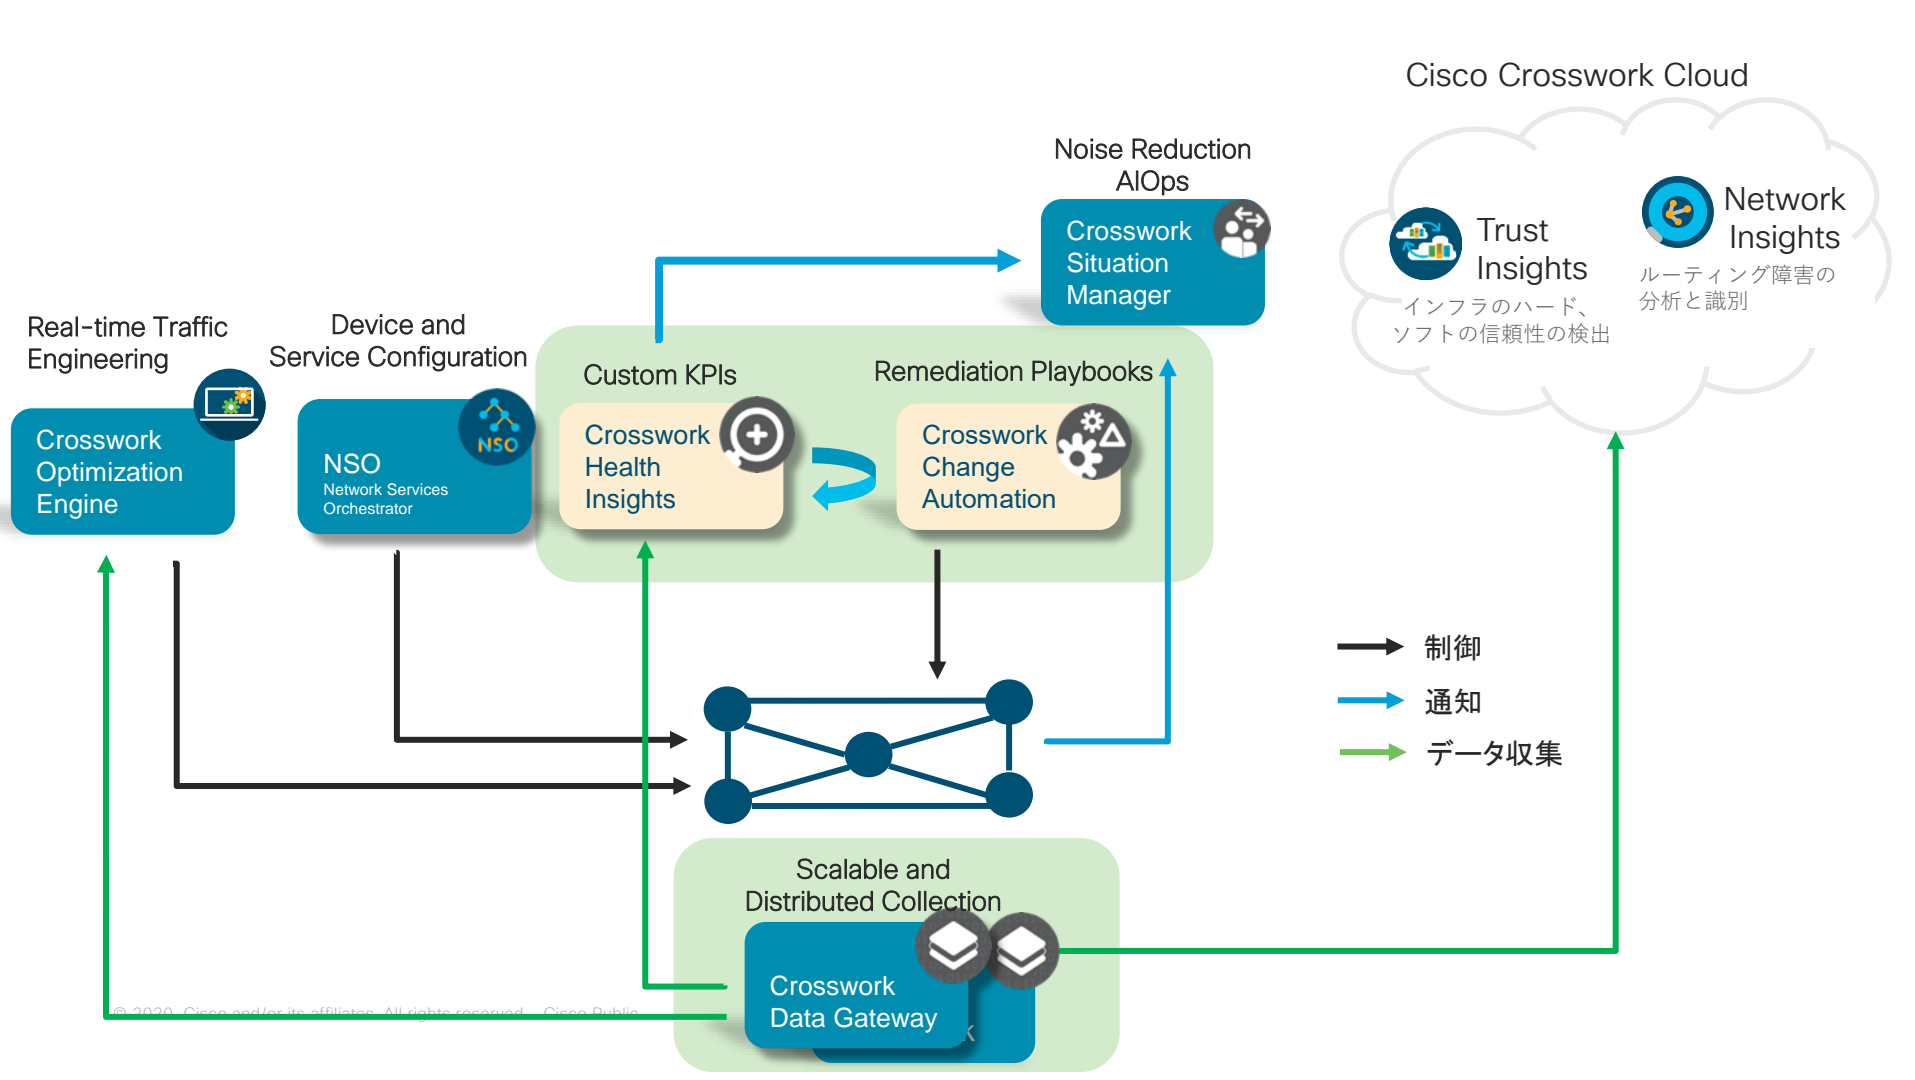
Cisco Crosswork Cloud

Noise Reduction AIOps

Crosswork Situation Manager

Trust Insights

インフラのハード、ソフトの信頼性の検出

Network Insights

ルーティング障害の分析と識別

Real-time Traffic Engineering

Crosswork Optimization Engine

Device and Service Configuration

NSO

NSO Network Services Orchestrator

Custom KPIs

Crosswork Health Insights

Remediation Playbooks

Crosswork Change Automation

制御

通知

データ収集

Scalable and Distributed Collection

Crosswork Data Gateway

© 2020 Cisco and/or its affiliates. All rights reserved. Cisco Public